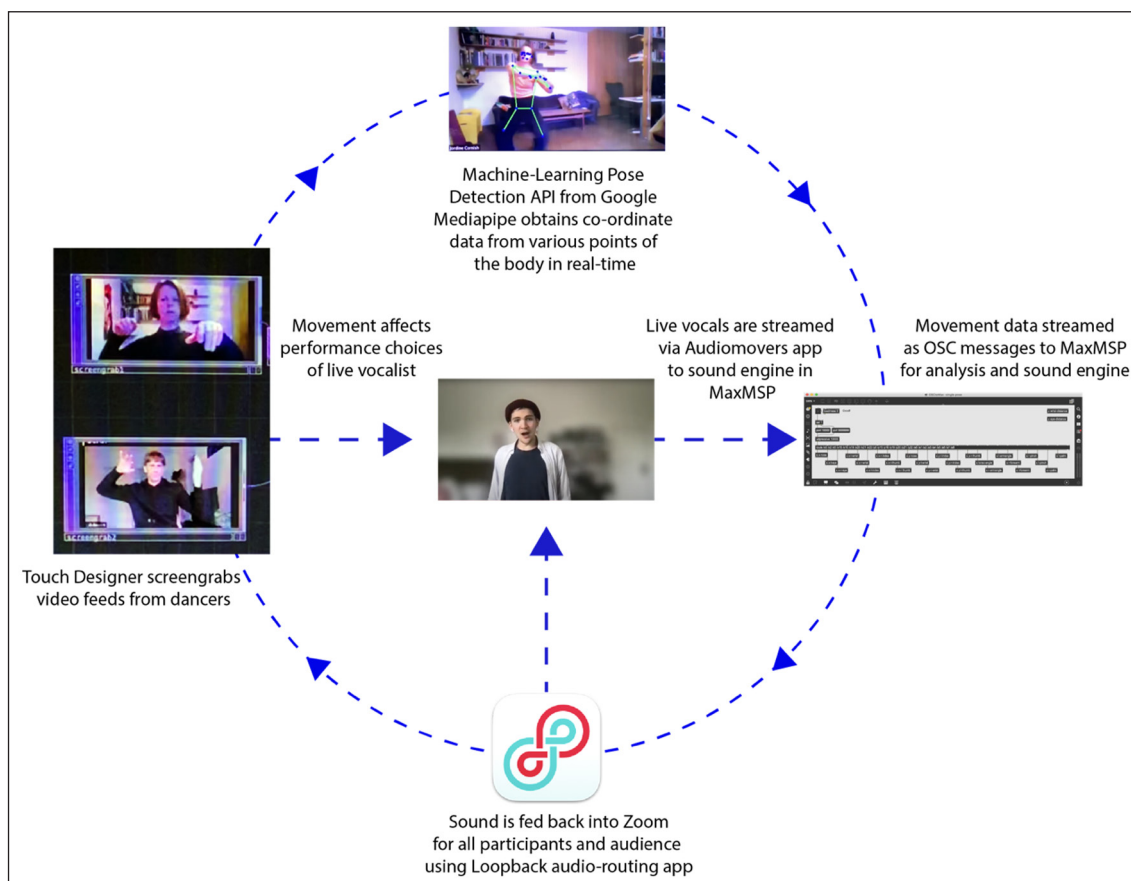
Machine-Learning Pose Detection API from Google Mediapipe obtains co-ordinate data from various points of the body in real-time

screengrab1

screengrab2

Movement affects performance choices of live vocalist

Live vocals are streamed via Audiomovers app to sound engine in MaxMSP

Movement data streamed as OSC messages to MaxMSP for analysis and sound engine

Touch Designer screengrabs video feeds from dancers

Sound is fed back into Zoom for all participants and audience using Loopback audio-routing app